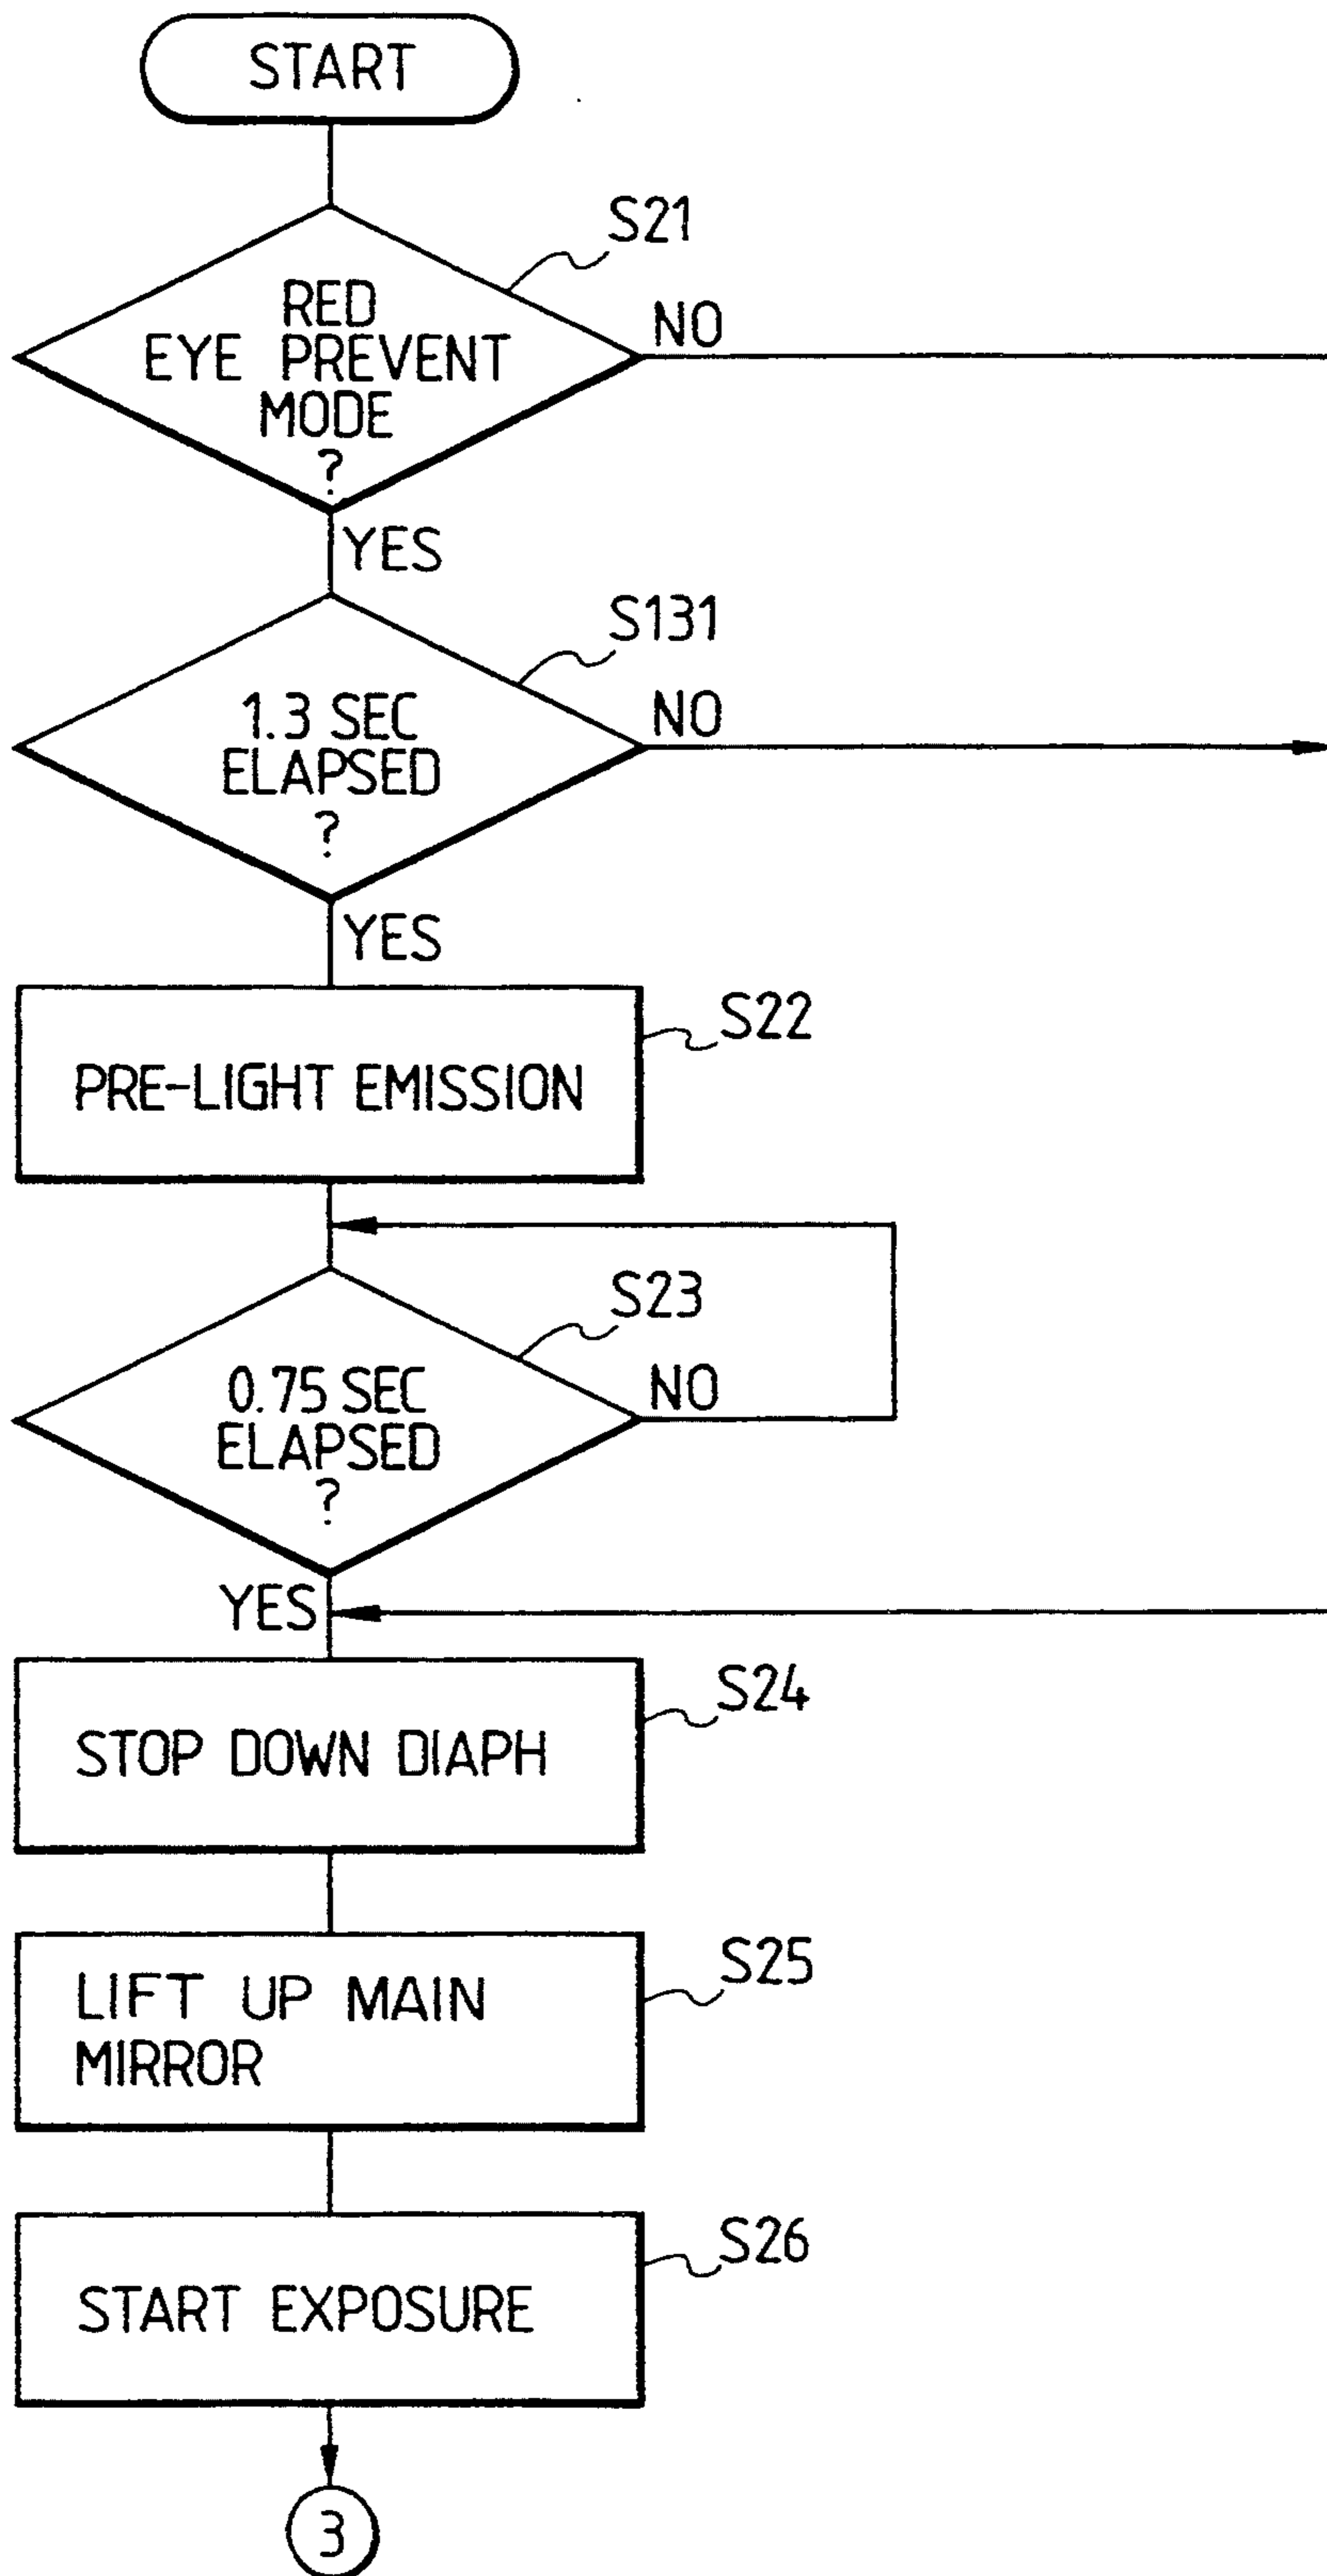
START

S21

RED EYE PREVENT MODE ?

NO

YES

S131

1.3 SEC ELAPSED ?

NO

YES

S22

PRE-LIGHT EMISSION

S23

0.75 SEC ELAPSED ?

NO

YES

S24

STOP DOWN DIAPH

S25

LIFT UP MAIN MIRROR

S26

START EXPOSURE

3